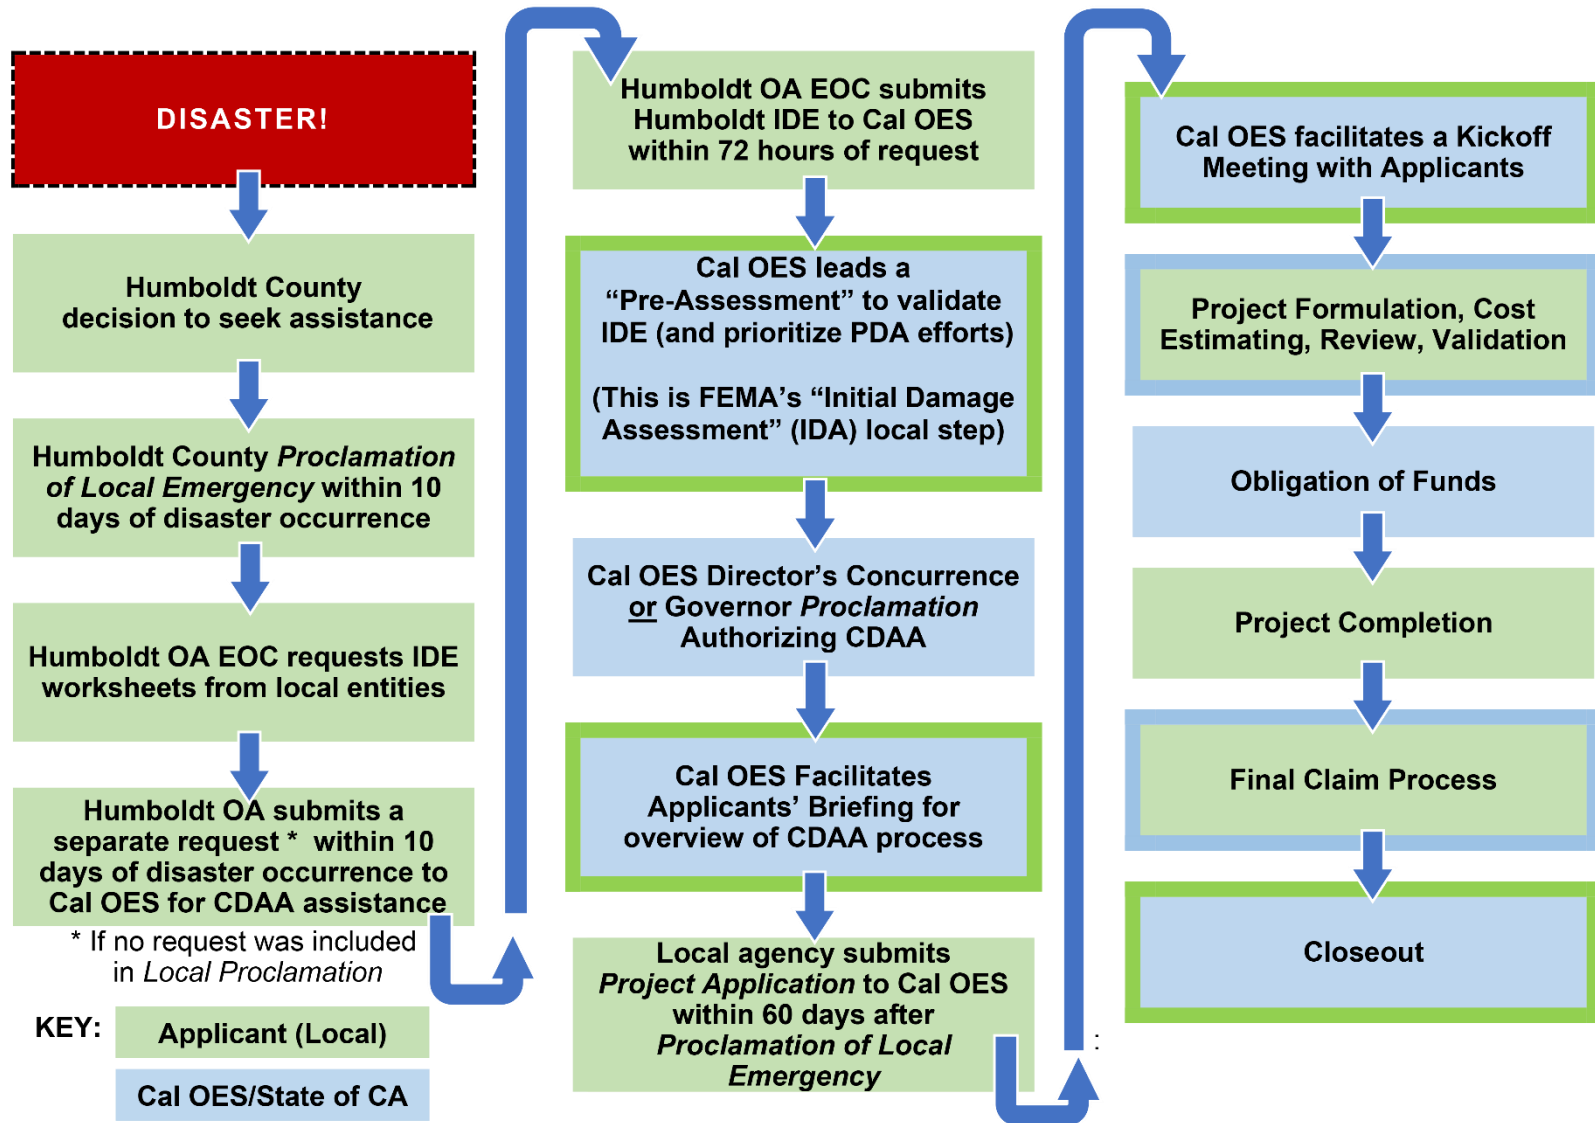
DISASTER!

Humboldt County decision to seek assistance

Humboldt County *Proclamation of Local Emergency* within 10 days of disaster occurrence

Humboldt OA EOC requests IDE worksheets from local entities

Humboldt OA submits a separate request * within 10 days of disaster occurrence to Cal OES for CDAA assistance

* If no request was included in *Local Proclamation*

KEY: Applicant (Local)

Cal OES/State of CA

Humboldt OA EOC submits Humboldt IDE to Cal OES within 72 hours of request

Cal OES leads a "Pre-Assessment" to validate IDE (and prioritize PDA efforts)

(This is FEMA's "Initial Damage Assessment" (IDA) local step)

Cal OES Director's Concurrence or Governor *Proclamation* Authorizing CDAA

Cal OES Facilitates Applicants' Briefing for overview of CDAA process

Local agency submits *Project Application* to Cal OES within 60 days after *Proclamation of Local Emergency*

Cal OES facilitates a Kickoff Meeting with Applicants

Project Formulation, Cost Estimating, Review, Validation

Obligation of Funds

Project Completion

Final Claim Process

Closeout